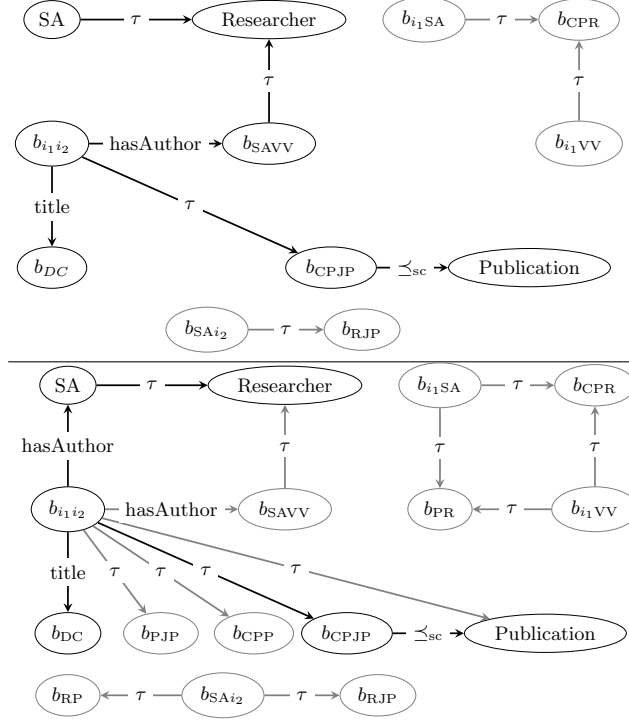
SA — $\tau$ → Researcher

$b_{i_1\mathrm{SA}}$ — $\tau$ → $b_{\mathrm{CPR}}$

$\tau$

$\tau$

$b_{i_1 i_2}$ — hasAuthor → $b_{\mathrm{SAVV}}$

$b_{i_1\mathrm{VV}}$

title

$\tau$

$b_{DC}$

$b_{\mathrm{CPJP}}$ — $\preceq_{\mathrm{sc}}$ → Publication

$b_{\mathrm{SA}i_2}$ — $\tau$ → $b_{\mathrm{RJP}}$

SA — $\tau$ → Researcher

$b_{i_1\mathrm{SA}}$ — $\tau$ → $b_{\mathrm{CPR}}$

hasAuthor

$\tau$

$\tau$

$\tau$

$b_{i_1 i_2}$ — hasAuthor → $b_{\mathrm{SAVV}}$

$b_{\mathrm{PR}}$ ← $\tau$ — $b_{i_1\mathrm{VV}}$

title

$\tau$

$\tau$

$\tau$

$\tau$

$b_{\mathrm{DC}}$

$b_{\mathrm{PJP}}$

$b_{\mathrm{CPP}}$

$b_{\mathrm{CPJP}}$ — $\preceq_{\mathrm{sc}}$ → Publication

$b_{\mathrm{RP}}$ ← $\tau$ — $b_{\mathrm{SA}i_2}$ — $\tau$ → $b_{\mathrm{RJP}}$